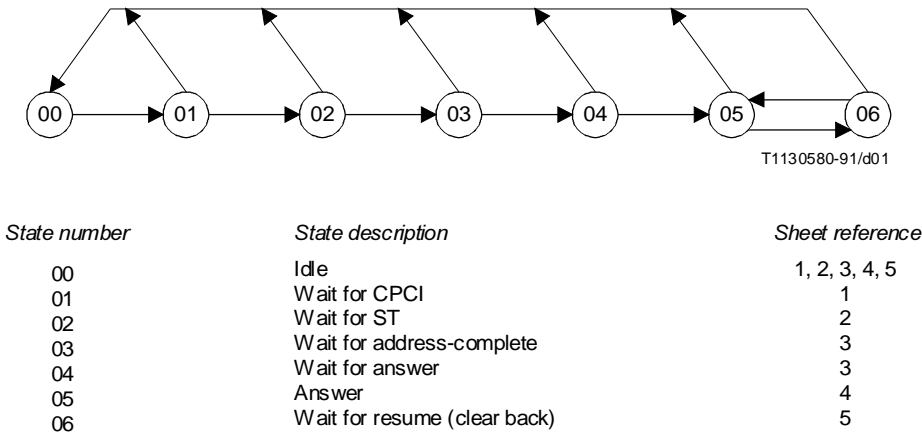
00
01
02
03
04
05
06

T1130580-91/d01

| State number | State description | Sheet reference |
|---|---|---|
| 00 | Idle | 1, 2, 3, 4, 5 |
| 01 | Wait for CPCI | 1 |
| 02 | Wait for ST | 2 |
| 03 | Wait for address-complete | 3 |
| 04 | Wait for answer | 3 |
| 05 | Answer | 4 |
| 06 | Wait for resume (clear back) | 5 |